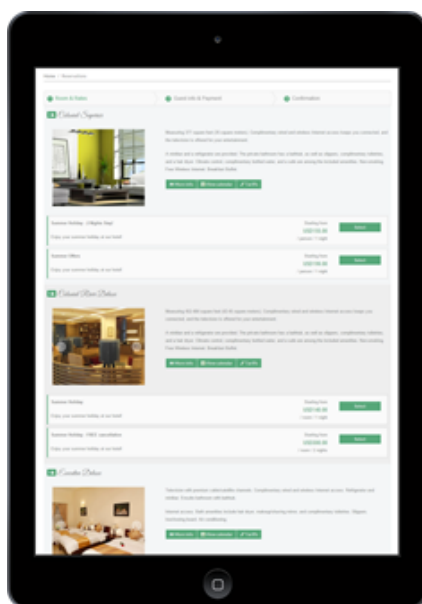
Home / Reservation

Room & Rates

Guest Info & Payment

Confirmation

Colonial Signature

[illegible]

More info | Check calendar | Tariffs

Summer Holiday - 3 Nights Stay

Enjoy your summer holiday at our hotel!

Starting from

USD100.00

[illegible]

Select

Summer Offers

Enjoy your summer holiday at our hotel!

Starting from

USD100.00

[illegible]

Select

Colonial River Deluxe

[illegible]

More info | Check calendar | Tariffs

Summer Holiday

Enjoy your summer holiday at our hotel!

Starting from

USD100.00

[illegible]

Select

Summer Holiday - FREE cancellation

Enjoy your summer holiday at our hotel!

Starting from

USD200.00

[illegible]

Select

Executive Deluxe

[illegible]

More info | Check calendar | Tariffs